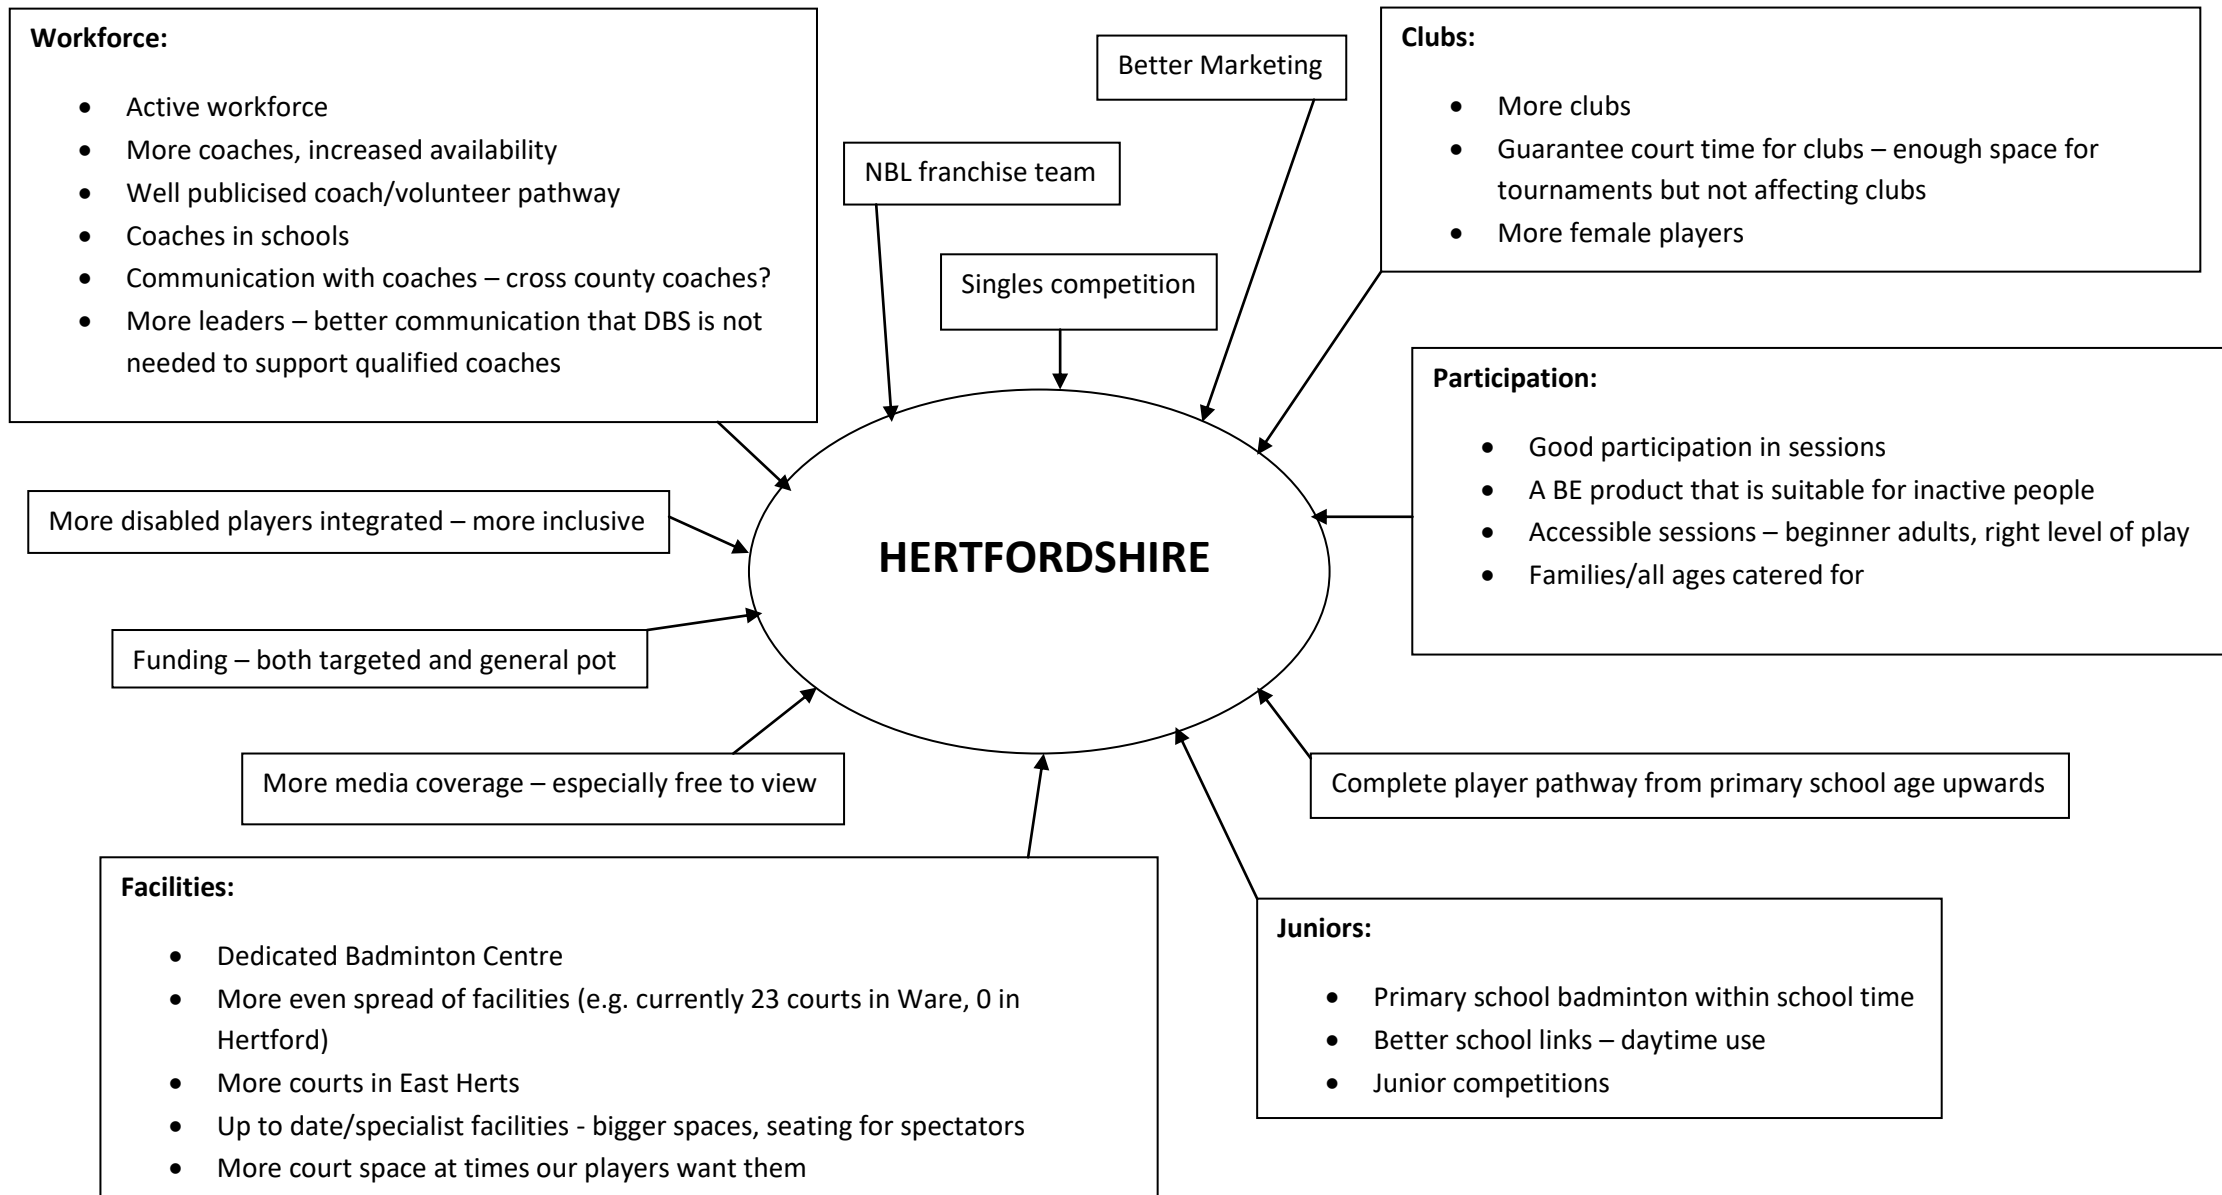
**Workforce:**

- Active workforce
- More coaches, increased availability
- Well publicised coach/volunteer pathway
- Coaches in schools
- Communication with coaches – cross county coaches?
- More leaders – better communication that DBS is not needed to support qualified coaches

NBL franchise team

Better Marketing

Singles competition

**Clubs:**

- More clubs
- Guarantee court time for clubs – enough space for tournaments but not affecting clubs
- More female players

**Participation:**

- Good participation in sessions
- A BE product that is suitable for inactive people
- Accessible sessions – beginner adults, right level of play
- Families/all ages catered for

**HERTFORDSHIRE**

More disabled players integrated – more inclusive

Funding – both targeted and general pot

More media coverage – especially free to view

Complete player pathway from primary school age upwards

**Facilities:**

- Dedicated Badminton Centre
- More even spread of facilities (e.g. currently 23 courts in Ware, 0 in Hertford)
- More courts in East Herts
- Up to date/specialist facilities - bigger spaces, seating for spectators
- More court space at times our players want them

**Juniors:**

- Primary school badminton within school time
- Better school links – daytime use
- Junior competitions